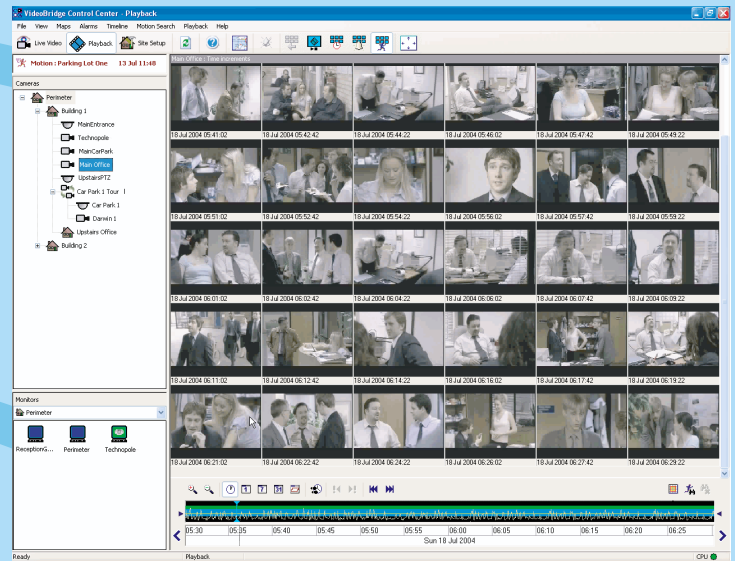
VideoBridge Control Center - Playback

File View Maps Alarms Timeline Motion Search Playback Help

Live Video Playback Site Setup

Motion : Parking Lot One 13 Jul 11:48

Cameras

Perimeter
Building 1
MainEntrance
Technopole
MainCarPark
Main Office
UpstairsPTZ
Car Park 1 Tour
Car Park 1
Darwin 1
Upstairs Office
Building 2

Monitors

Perimeter

ReceptionS... Perimeter Technopole

Main Office : Time increments

18 Jul 2004 05:41:02
18 Jul 2004 05:42:42
18 Jul 2004 05:44:22
18 Jul 2004 05:46:02
18 Jul 2004 05:47:42
18 Jul 2004 05:49:22
18 Jul 2004 05:51:02
18 Jul 2004 05:52:42
18 Jul 2004 05:54:22
18 Jul 2004 05:56:02
18 Jul 2004 05:57:42
18 Jul 2004 05:59:22
18 Jul 2004 06:01:02
18 Jul 2004 06:02:42
18 Jul 2004 06:04:22
18 Jul 2004 06:06:02
18 Jul 2004 06:07:42
18 Jul 2004 06:09:22
18 Jul 2004 06:11:02
18 Jul 2004 06:12:42
18 Jul 2004 06:14:22
18 Jul 2004 06:16:02
18 Jul 2004 06:17:42
18 Jul 2004 06:19:22
18 Jul 2004 06:21:02
18 Jul 2004 06:22:42
18 Jul 2004 06:24:22
18 Jul 2004 06:26:02
18 Jul 2004 06:27:42
18 Jul 2004 06:29:22

05:30 05:35 05:40 05:45 05:50 05:55 06:00 06:05 06:10 06:15 06:20 06:25
Sun 18 Jul 2004

Ready Playback CPU